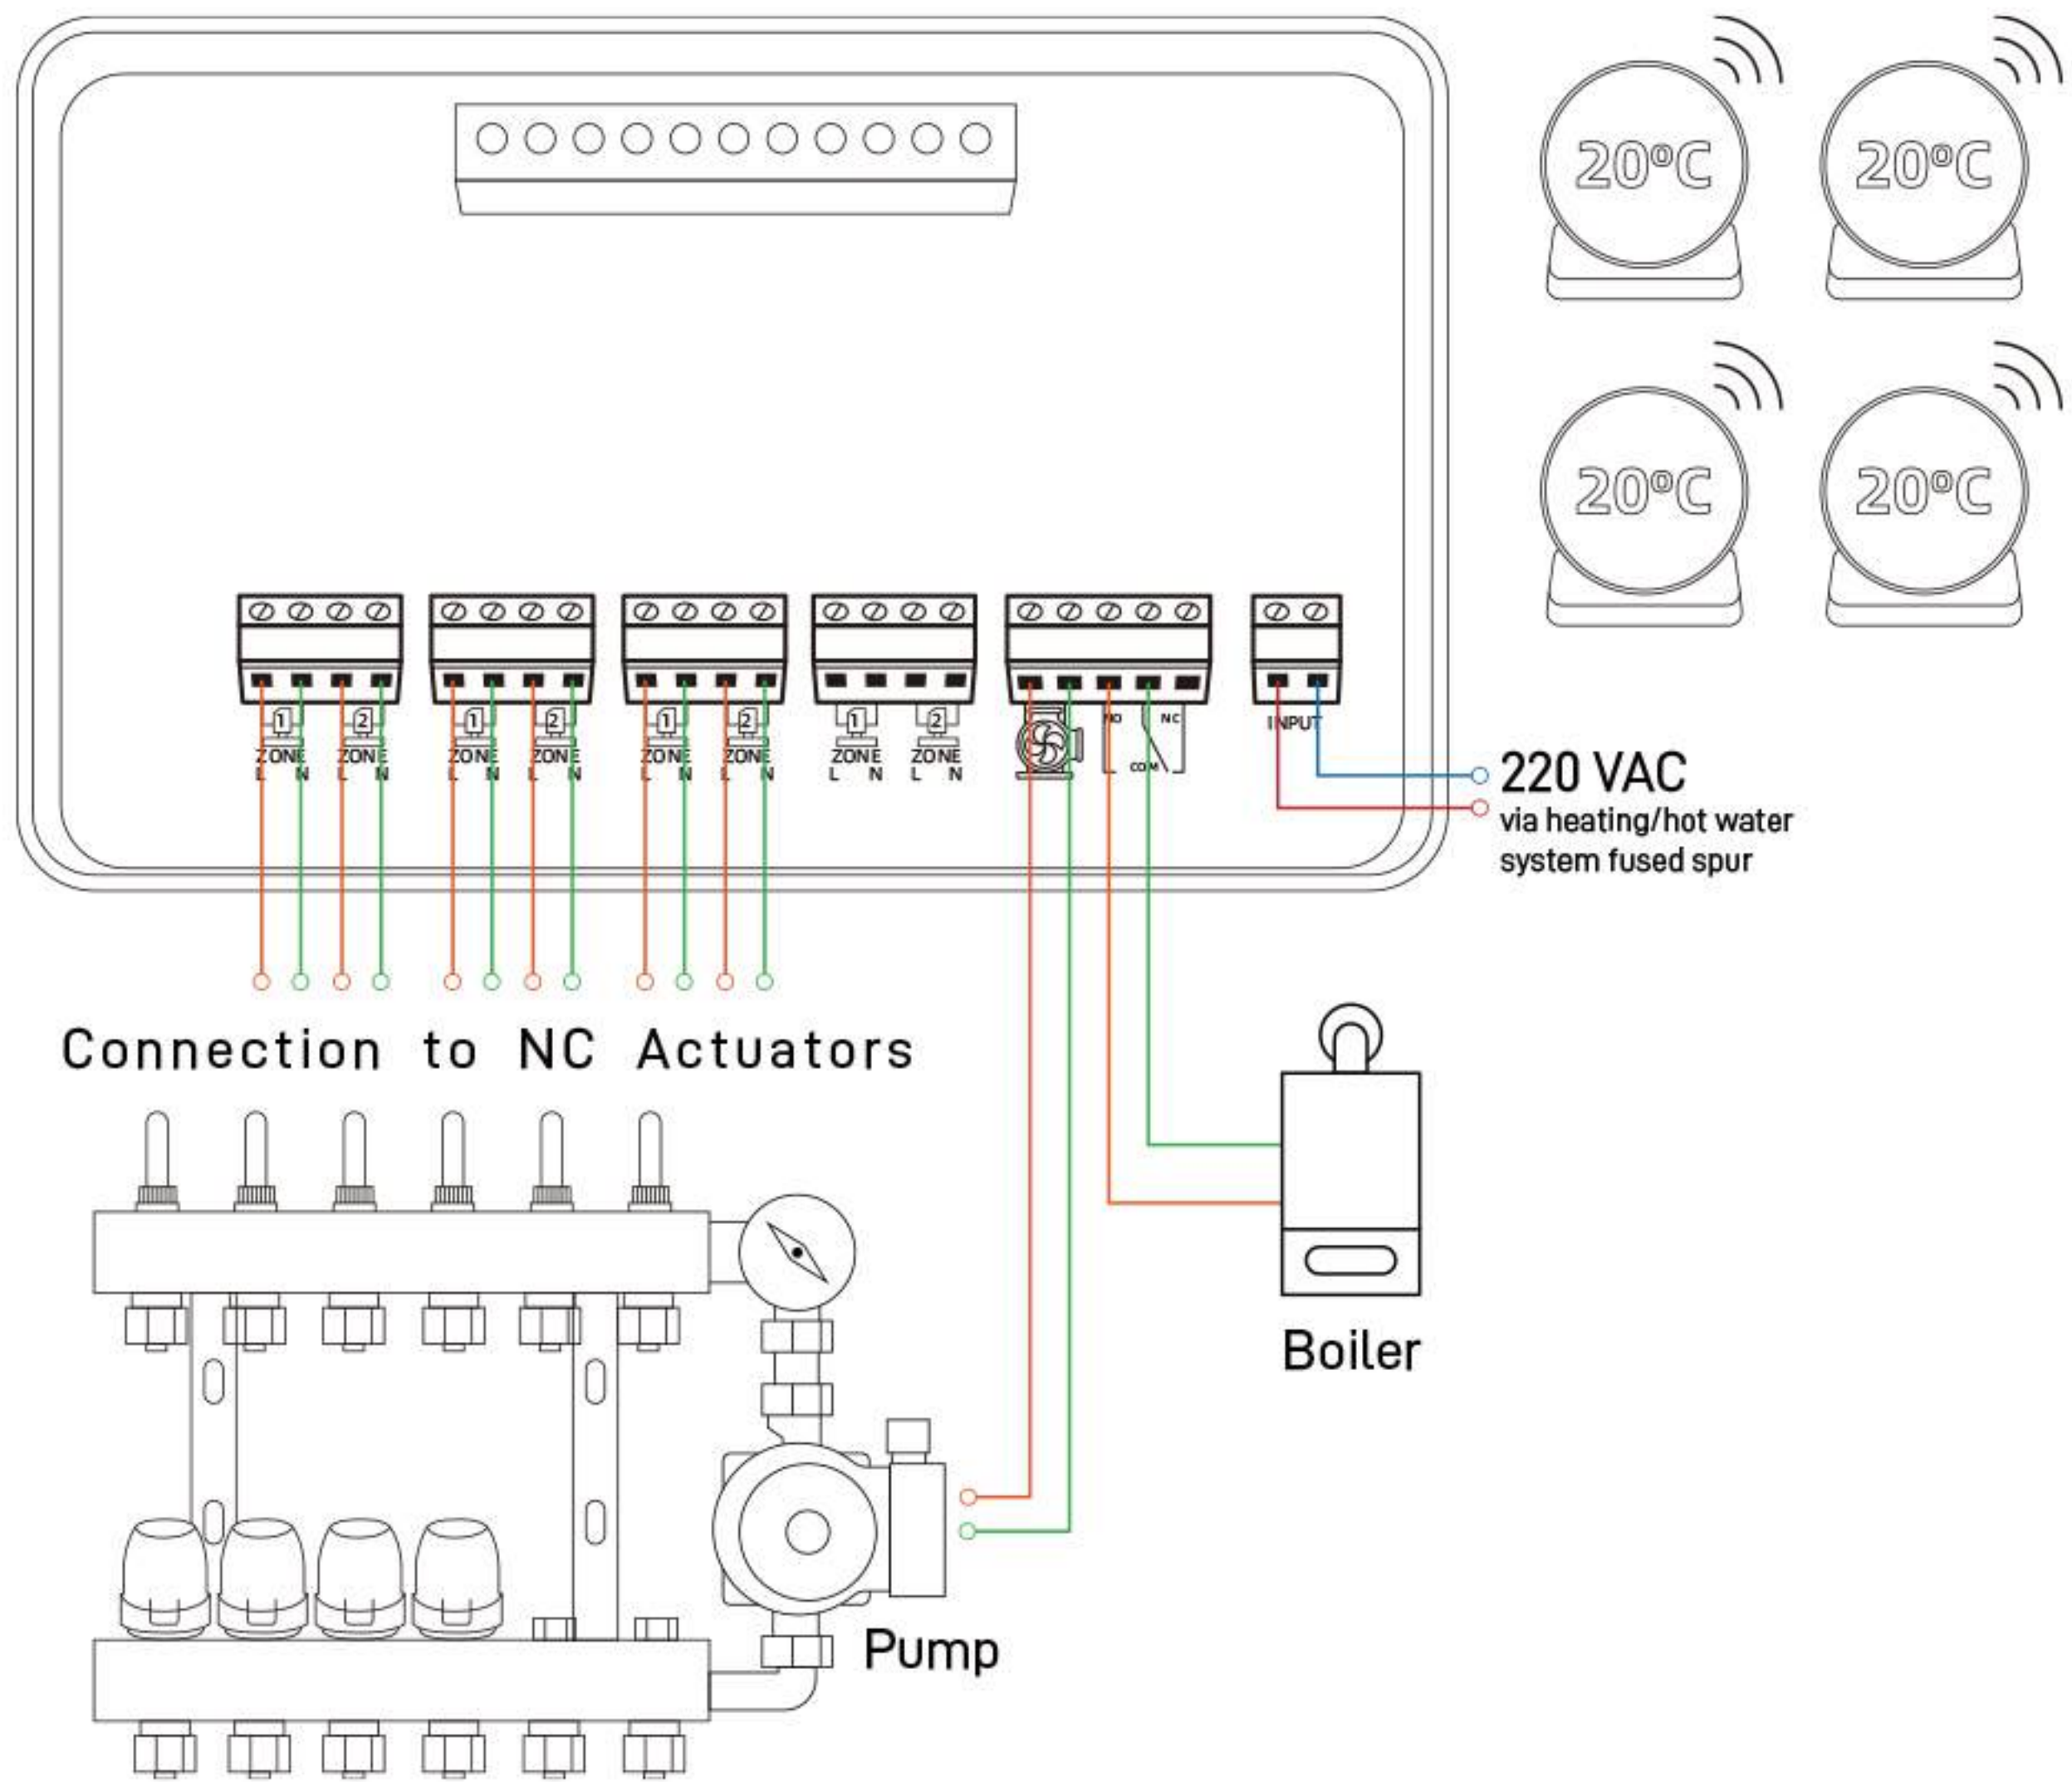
20°C
20°C
20°C
20°C

1 ZONE L N
2 ZONE L N
1 ZONE L N
2 ZONE L N
1 ZONE L N
2 ZONE L N
1 ZONE L N
2 ZONE L N

NO NC COM

INPUT

220 VAC
via heating/hot water system fused spur

Connection to NC Actuators

Boiler

Pump